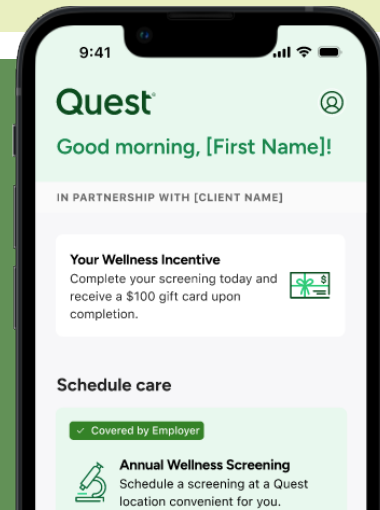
9:41

Quest

Good morning, [First Name]!

IN PARTNERSHIP WITH [CLIENT NAME]

Your Wellness Incentive

Complete your screening today and receive a $100 gift card upon completion.

$

Schedule care

✓ Covered by Employer

Annual Wellness Screening

Schedule a screening at a Quest location convenient for you.